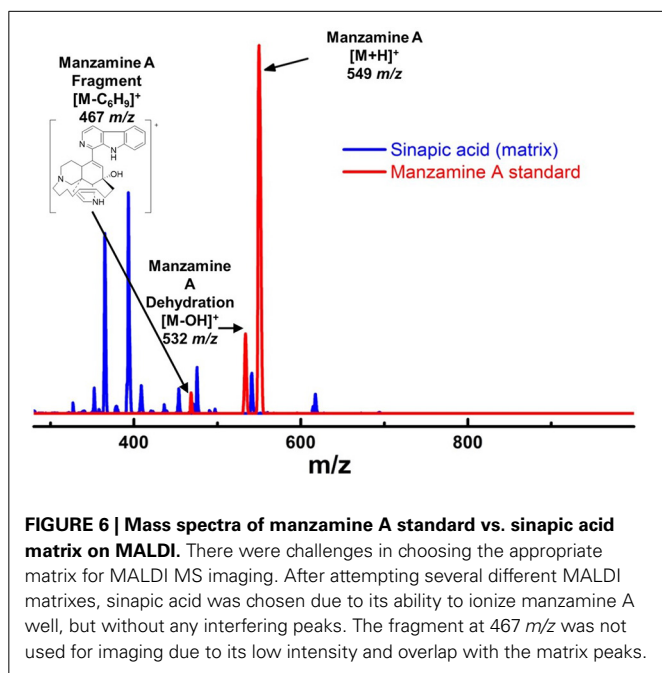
Manzamine A Fragment $[M-C_6H_9]^+$ 467 $m/z$

N
H
N
N
OH
NH
+

Manzamine A $[M+H]^+$ 549 $m/z$

Sinapic acid (matrix)
Manzamine A standard

Manzamine A Dehydration $[M-OH]^+$ 532 $m/z$

400
600
800
m/z

**FIGURE 6 | Mass spectra of manzamine A standard vs. sinapic acid matrix on MALDI.** There were challenges in choosing the appropriate matrix for MALDI MS imaging. After attempting several different MALDI matrixes, sinapic acid was chosen due to its ability to ionize manzamine A well, but without any interfering peaks. The fragment at 467 *m/z* was not used for imaging due to its low intensity and overlap with the matrix peaks.